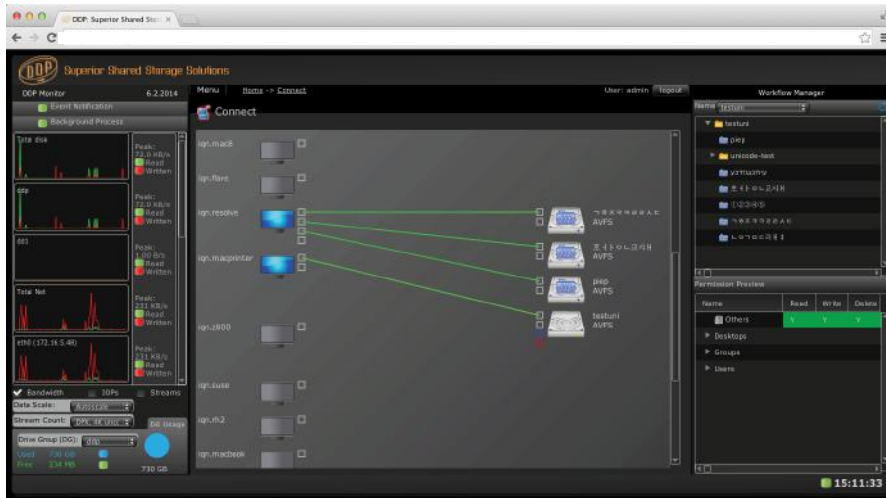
DDP: Superior Shared Sto ×

DDP Superior Shared Storage Solutions

DDP Monitor 6.2.2014

Event Notification

Background Process

Total disk

Peak: 72.0 KB/s Read Written

ddp

Peak: 72.0 KB/s Read Written

dd1

Peak: 1.00 B/s Read Written

Total Net

Peak: 231 KB/s Read Written

eth0 (172.16.5.48)

Peak: 231 KB/s Read Written

Bandwidth IOPs Streams

Data Scale: Autoscale

Stream Count: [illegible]

Drive Group (DG): ddp

DG Usage

Used 730 GB

Free 134 MB

730 GB

Menu Home -> Connect User: admin logout

Connect

iqn.mac6

iqn.flare

iqn.resolve

iqn.macprinter

iqn.z800

iqn.suse

iqn.m2

iqn.macbook

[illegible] AVFS

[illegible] AVFS

piep AVFS

testuni AVFS

Workflow Manager

Name testuni

testuni

piep

unicode-test

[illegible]

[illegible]

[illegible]

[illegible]

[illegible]

Permission Preview

| Name | Read | Write | Delete |
|---|---|---|---|
| Others | Y | Y | Y |

Desktops

Groups

Users

15:11:33